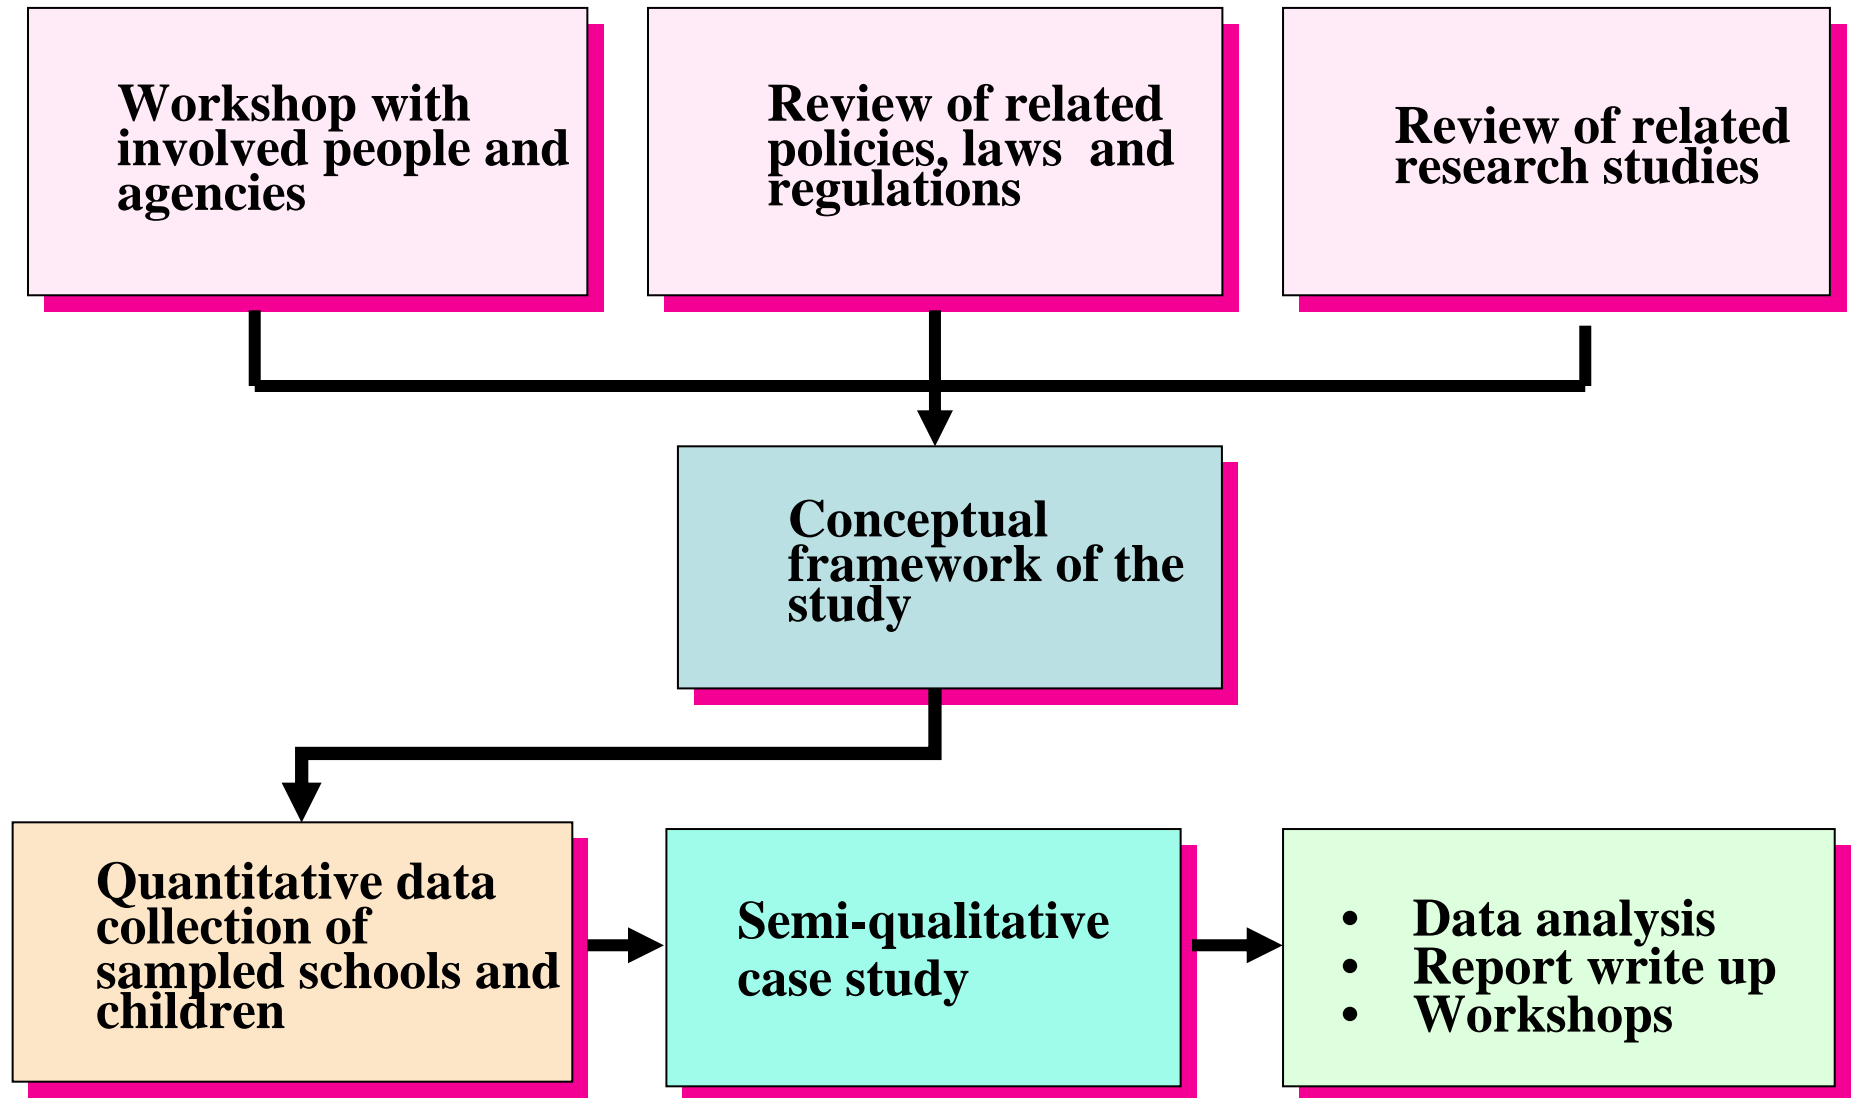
Workshop with involved people and agencies

Review of related policies, laws and regulations

Review of related research studies

Conceptual framework of the study

Quantitative data collection of sampled schools and children

Semi-qualitative case study

- Data analysis
- Report write up
- Workshops